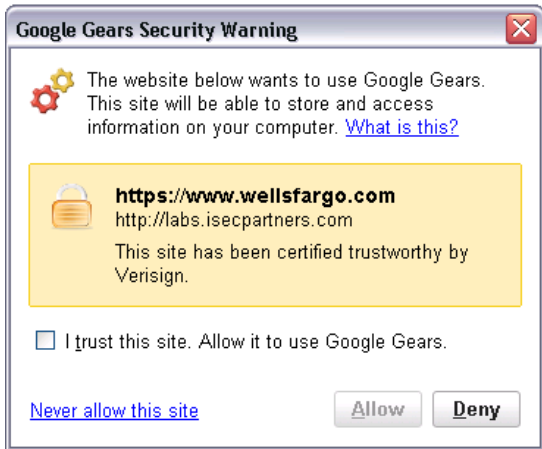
Google Gears Security Warning

The website below wants to use Google Gears. This site will be able to store and access information on your computer. What is this?

https://www.wellsfargo.com
http://labs.isecpartners.com
This site has been certified trustworthy by Verisign.

I trust this site. Allow it to use Google Gears.

Never allow this site

Allow

Deny